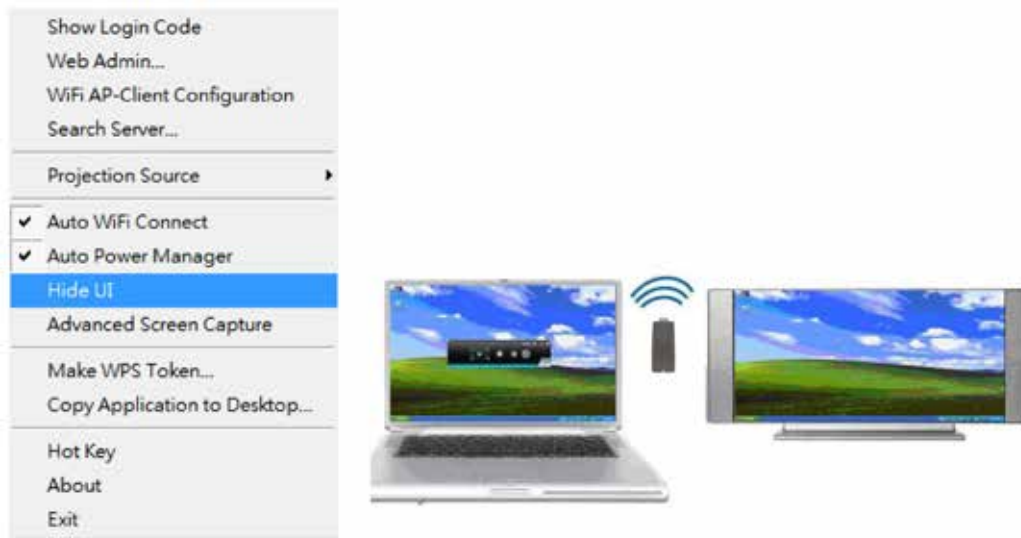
Show Login Code
Web Admin...
WiFi AP-Client Configuration
Search Server...
Projection Source
✔ Auto WiFi Connect
✔ Auto Power Manager
Hide UI
Advanced Screen Capture
Make WPS Token...
Copy Application to Desktop...
Hot Key
About
Exit